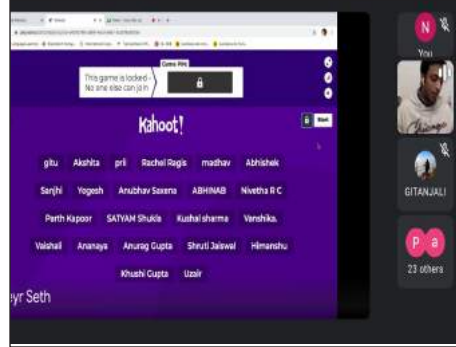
Game PIN
This game is locked - No one else can join

Kahoot!

gitu Akshita pri Rachel Ragis madhav Abhishek

Sanjhi Yogesh Anubhav Saxena ABHINAB Nivetha R C

Parth Kapoor SATYAM Shukla Kushal sharma Vanshika.

Vaishali Ananya Anurag Gupta Shruti Jaiswal Himanshu

Khushi Gupta Uzair

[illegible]eyr Seth

N
You

GITANJALI

P a
23 others